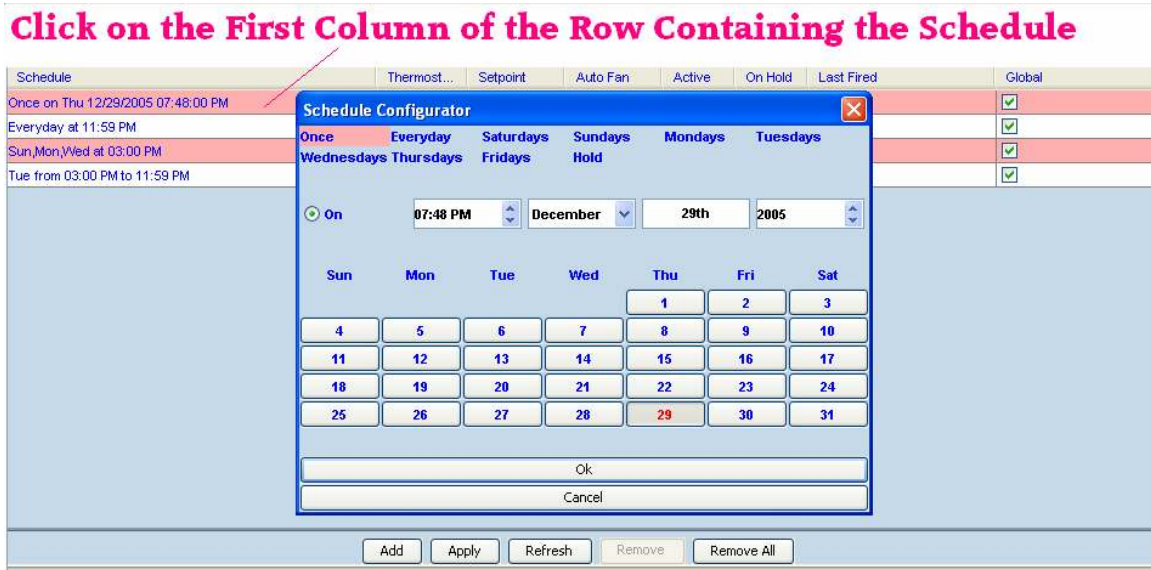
Click on the First Column of the Row Containing the Schedule

| Schedule | Thermost... | Setpoint | Auto Fan | Active | On Hold | Last Fired | Global |
|---|---|---|---|---|---|---|---|
| Once on Thu 12/29/2005 07:48:00 PM | | | | | | | ☑ |
| Everyday at 11:59 PM | | | | | | | ☑ |
| Sun,Mon,Wed at 03:00 PM | | | | | | | ☑ |
| Tue from 03:00 PM to 11:59 PM | | | | | | | ☑ |

Schedule Configurator

Once Everyday Saturdays Sundays Mondays Tuesdays
Wednesdays Thursdays Fridays Hold

On 07:48 PM December 29th 2005

| Sun | Mon | Tue | Wed | Thu | Fri | Sat |
|---|---|---|---|---|---|---|
| | | | | 1 | 2 | 3 |
| 4 | 5 | 6 | 7 | 8 | 9 | 10 |
| 11 | 12 | 13 | 14 | 15 | 16 | 17 |
| 18 | 19 | 20 | 21 | 22 | 23 | 24 |
| 25 | 26 | 27 | 28 | 29 | 30 | 31 |

Ok

Cancel

Add Apply Refresh Remove Remove All